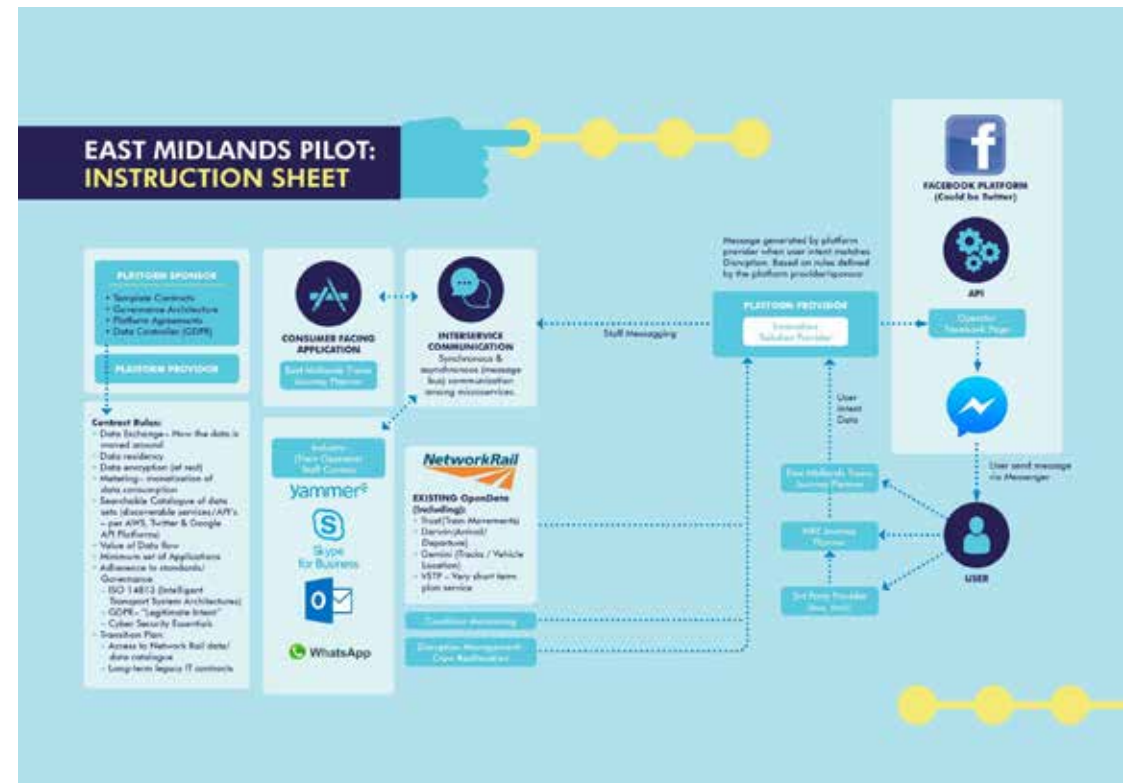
EAST MIDLANDS PILOT:
INSTRUCTION SHEET

PLATFORM SPONSOR
• Template Contracts
• Governance Architecture
• Platform Agreements
• Data Controller (GDPR)

PLATFORM PROVIDER

Contract Rules:
• Data Exchange– How the data is moved around
• Data residency
• Data encryption (at rest)
• Metering– monetization of data consumption
• Searchable Catalogue of data sets (discoverable services/API's – per AWS, Twitter & Google API Platforms)
• Value of Data flow
• Minimum set of Applications
• Adherence to standards/ Governance
– ISO 14813 (Intelligent Transport System Architectures)
– GDPR– "Legitimate Intent"
– Cyber Security Essentials
• Transition Plan:
– Access to Network Rail data/ data catalogue
– Long-term legacy IT contracts

CONSUMER FACING APPLICATION
East Midlands Trains Journey Planner

INTERSERVICE COMMUNICATION
Synchronous & asynchronous (message bus) communication among microservices.

Industry (Train Operator) Staff Comms
yammer
Skype for Business
WhatsApp

NetworkRail
EXISTING OpenData (Including):
• Trust (Train Movements)
• Darwin (Arrival/ Departure)
• Gemini (Tracks / Vehicle Location)
• VSTP – Very short term plan service

Condition Monitoring
Disruption Management Crew Reallocation

Message generated by platform provider when user intent matches Disruption. Based on rules defined by the platform provider/sponsor.

PLATFORM PROVIDER
Innovative Solution Provider

Staff Messaging

User Intent Data

East Midlands Trains Journey Planner
NRE Journey Planner
3rd Party Provider (Ansi, Inrix)

FACEBOOK PLATFORM
(Could be Twitter)

API

Operator Facebook Page

User send message via Messenger

USER